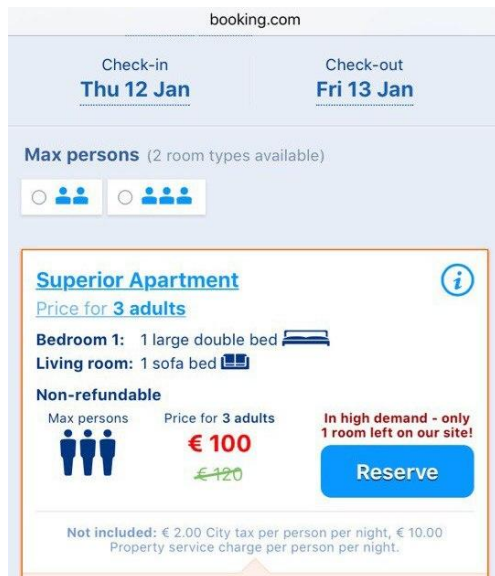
booking.com

Check-in
Thu 12 Jan

Check-out
Fri 13 Jan

Max persons (2 room types available)

Superior Apartment

Price for 3 adults

Bedroom 1: 1 large double bed

Living room: 1 sofa bed

Non-refundable

Max persons

Price for 3 adults

€ 100

~~€ 120~~

In high demand - only 1 room left on our site!

Reserve

Not included: € 2.00 City tax per person per night, € 10.00 Property service charge per person per night.